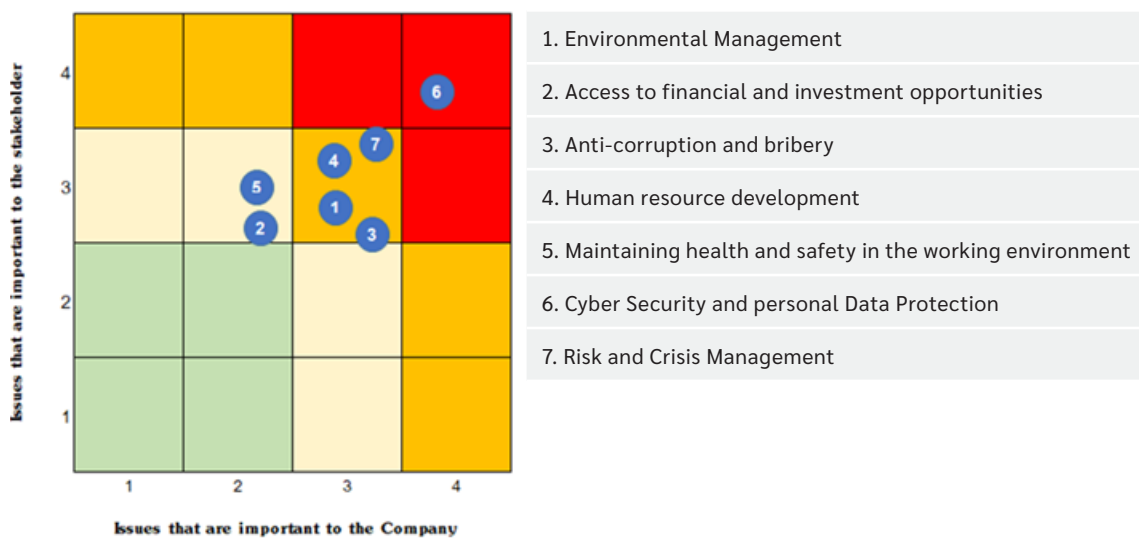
Issues that are important to the stakeholder

4
3
2
1

6
7
4
5
1
2
3

1 2 3 4

Issues that are important to the Company

1. Environmental Management

2. Access to financial and investment opportunities

3. Anti-corruption and bribery

4. Human resource development

5. Maintaining health and safety in the working environment

6. Cyber Security and personal Data Protection

7. Risk and Crisis Management